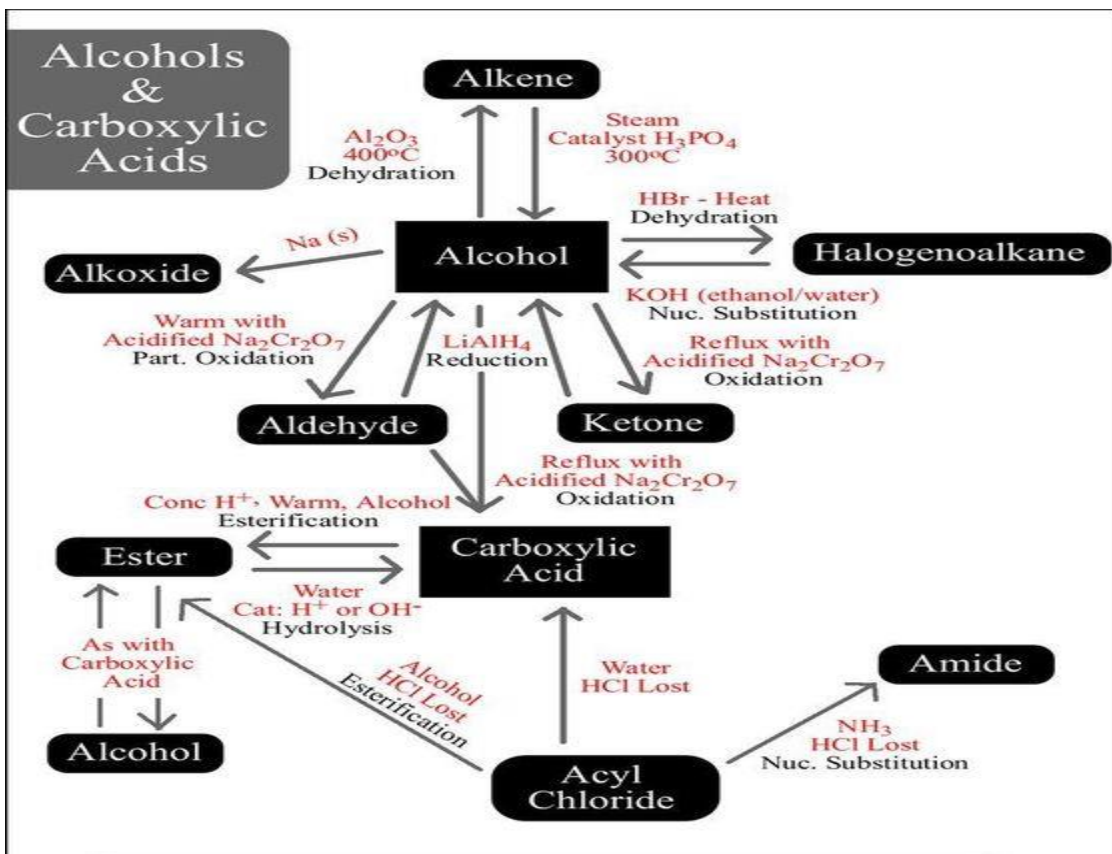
Alcohols & Carboxylic Acids

Alkene

$Al_2O_3$
400ºC
Dehydration

Steam
Catalyst $H_3PO_4$
300ºC

HBr - Heat
Dehydration

Na (s)

Alkoxide

Alcohol

Halogenoalkane

KOH (ethanol/water)
Nuc. Substitution

Warm with
Acidified $Na_2Cr_2O_7$
Part. Oxidation

$LiAlH_4$
Reduction

Reflux with
Acidified $Na_2Cr_2O_7$
Oxidation

Aldehyde

Ketone

Reflux with
Acidified $Na_2Cr_2O_7$
Oxidation

Conc $H^+$, Warm, Alcohol
Esterification

Ester

Carboxylic Acid

Water
Cat: $H^+$ or $OH^-$
Hydrolysis

As with
Carboxylic
Acid

Alcohol
HCl Lost
Esterification

Water
HCl Lost

Amide

$NH_3$
HCl Lost
Nuc. Substitution

Alcohol

Acyl Chloride